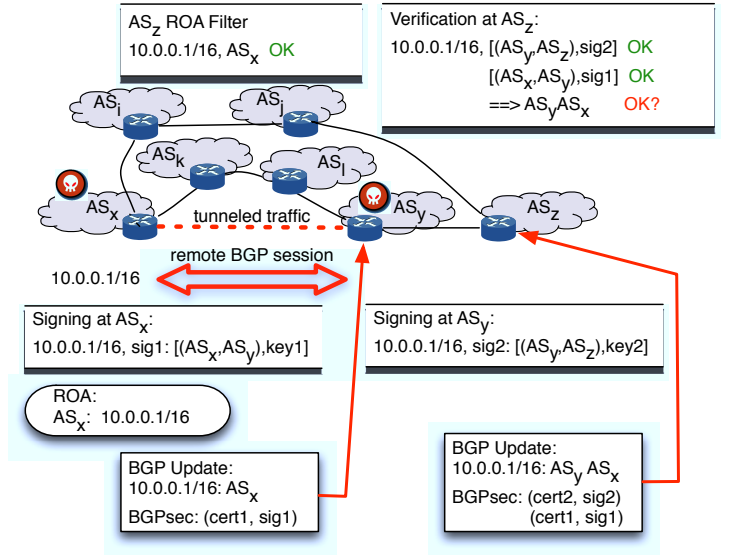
AS$_Z$ ROA Filter
10.0.0.1/16, AS$_X$ OK

Verification at AS$_Z$:
10.0.0.1/16, [(AS$_y$,AS$_Z$),sig2] OK
[(AS$_X$,AS$_y$),sig1] OK
==> AS$_y$AS$_X$ OK?

AS$_i$

AS$_j$

AS$_k$

AS$_l$

AS$_X$

AS$_y$

AS$_Z$

tunneled traffic

remote BGP session

10.0.0.1/16

Signing at AS$_X$:
10.0.0.1/16, sig1: [(AS$_X$,AS$_y$),key1]

Signing at AS$_y$:
10.0.0.1/16, sig2: [(AS$_y$,AS$_Z$),key2]

ROA:
AS$_X$: 10.0.0.1/16

BGP Update:
10.0.0.1/16: AS$_X$
BGPsec: (cert1, sig1)

BGP Update:
10.0.0.1/16: AS$_y$ AS$_X$
BGPsec: (cert2, sig2)
(cert1, sig1)